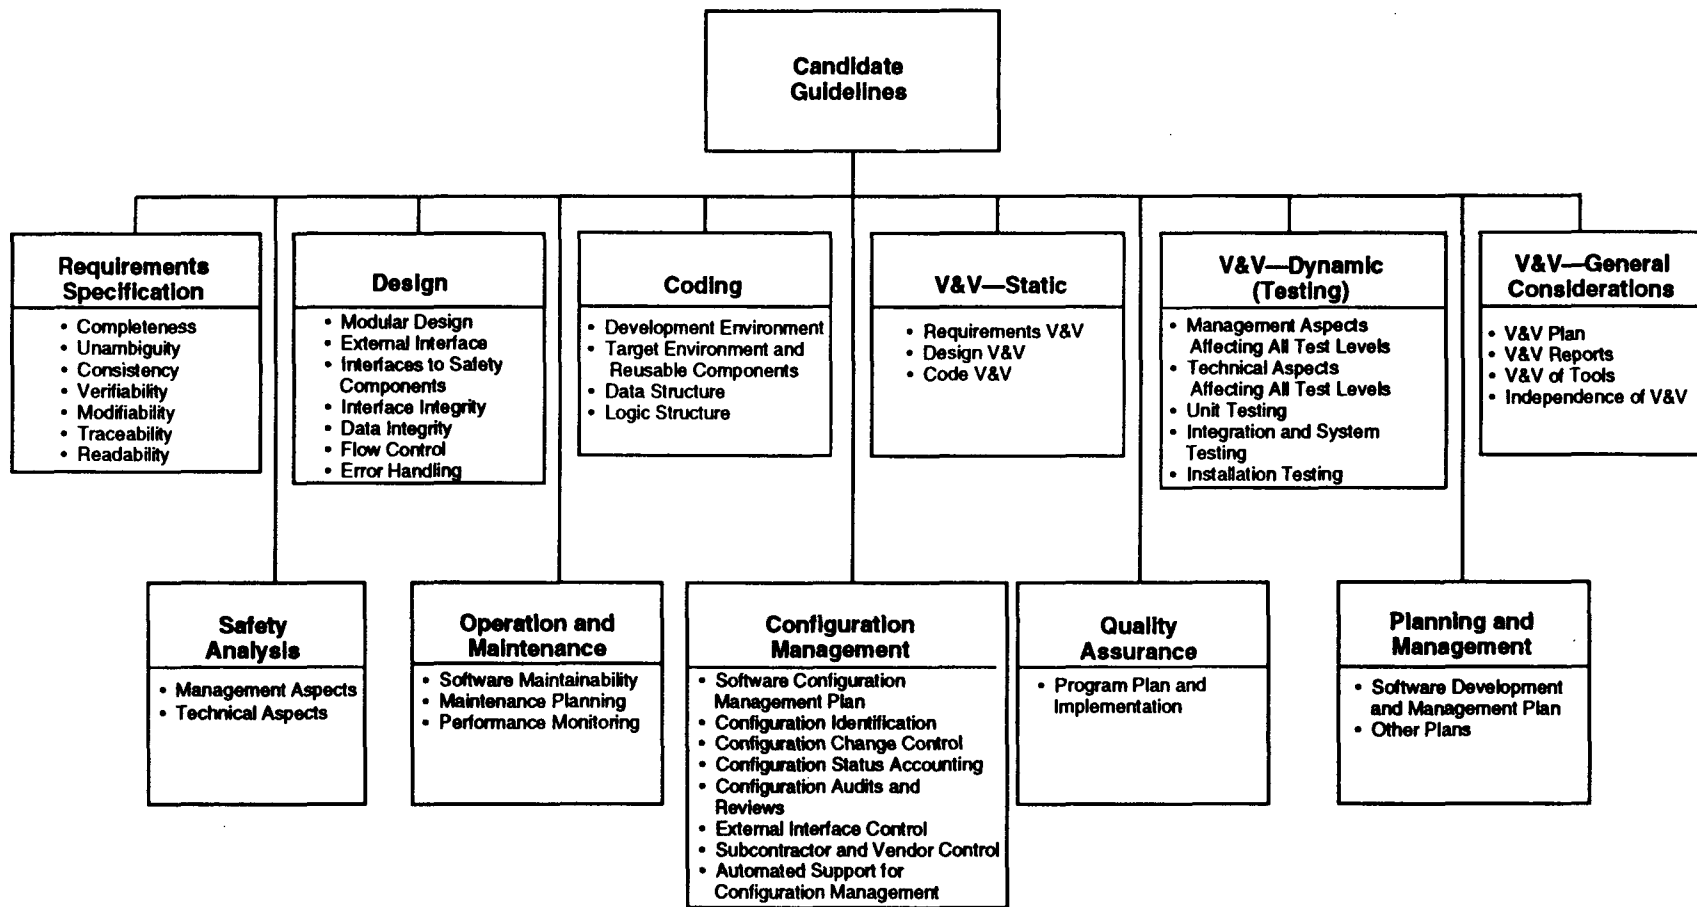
Candidate Guidelines

Requirements Specification
• Completeness
• Unambiguity
• Consistency
• Verifiability
• Modifiability
• Traceability
• Readability

Design
• Modular Design
• External Interface
• Interfaces to Safety Components
• Interface Integrity
• Data Integrity
• Flow Control
• Error Handling

Coding
• Development Environment
• Target Environment and Reusable Components
• Data Structure
• Logic Structure

V&V—Static
• Requirements V&V
• Design V&V
• Code V&V

V&V—Dynamic (Testing)
• Management Aspects Affecting All Test Levels
• Technical Aspects Affecting All Test Levels
• Unit Testing
• Integration and System Testing
• Installation Testing

V&V—General Considerations
• V&V Plan
• V&V Reports
• V&V of Tools
• Independence of V&V

Safety Analysis
• Management Aspects
• Technical Aspects

Operation and Maintenance
• Software Maintainability
• Maintenance Planning
• Performance Monitoring

Configuration Management
• Software Configuration Management Plan
• Configuration Identification
• Configuration Change Control
• Configuration Status Accounting
• Configuration Audits and Reviews
• External Interface Control
• Subcontractor and Vendor Control
• Automated Support for Configuration Management

Quality Assurance
• Program Plan and Implementation

Planning and Management
• Software Development and Management Plan
• Other Plans